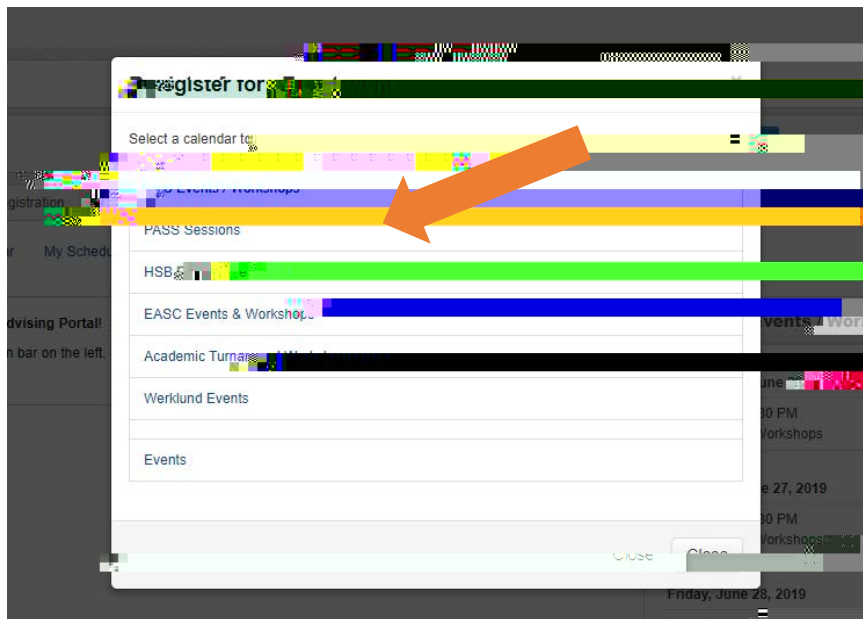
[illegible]egister for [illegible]

×

Select a calendar to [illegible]

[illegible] Events / Workshops

PASS Sessions

HSB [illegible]

EASC Events & Workshops

Academic Turna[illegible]

Werklund Events

Events

Close

Close

gistration

ar

My Schedu

dvising Portal!

n bar on the left.

Events / Wor

June

30 PM

Workshops

June 27, 2019

30 PM

Workshops

Friday, June 28, 2019